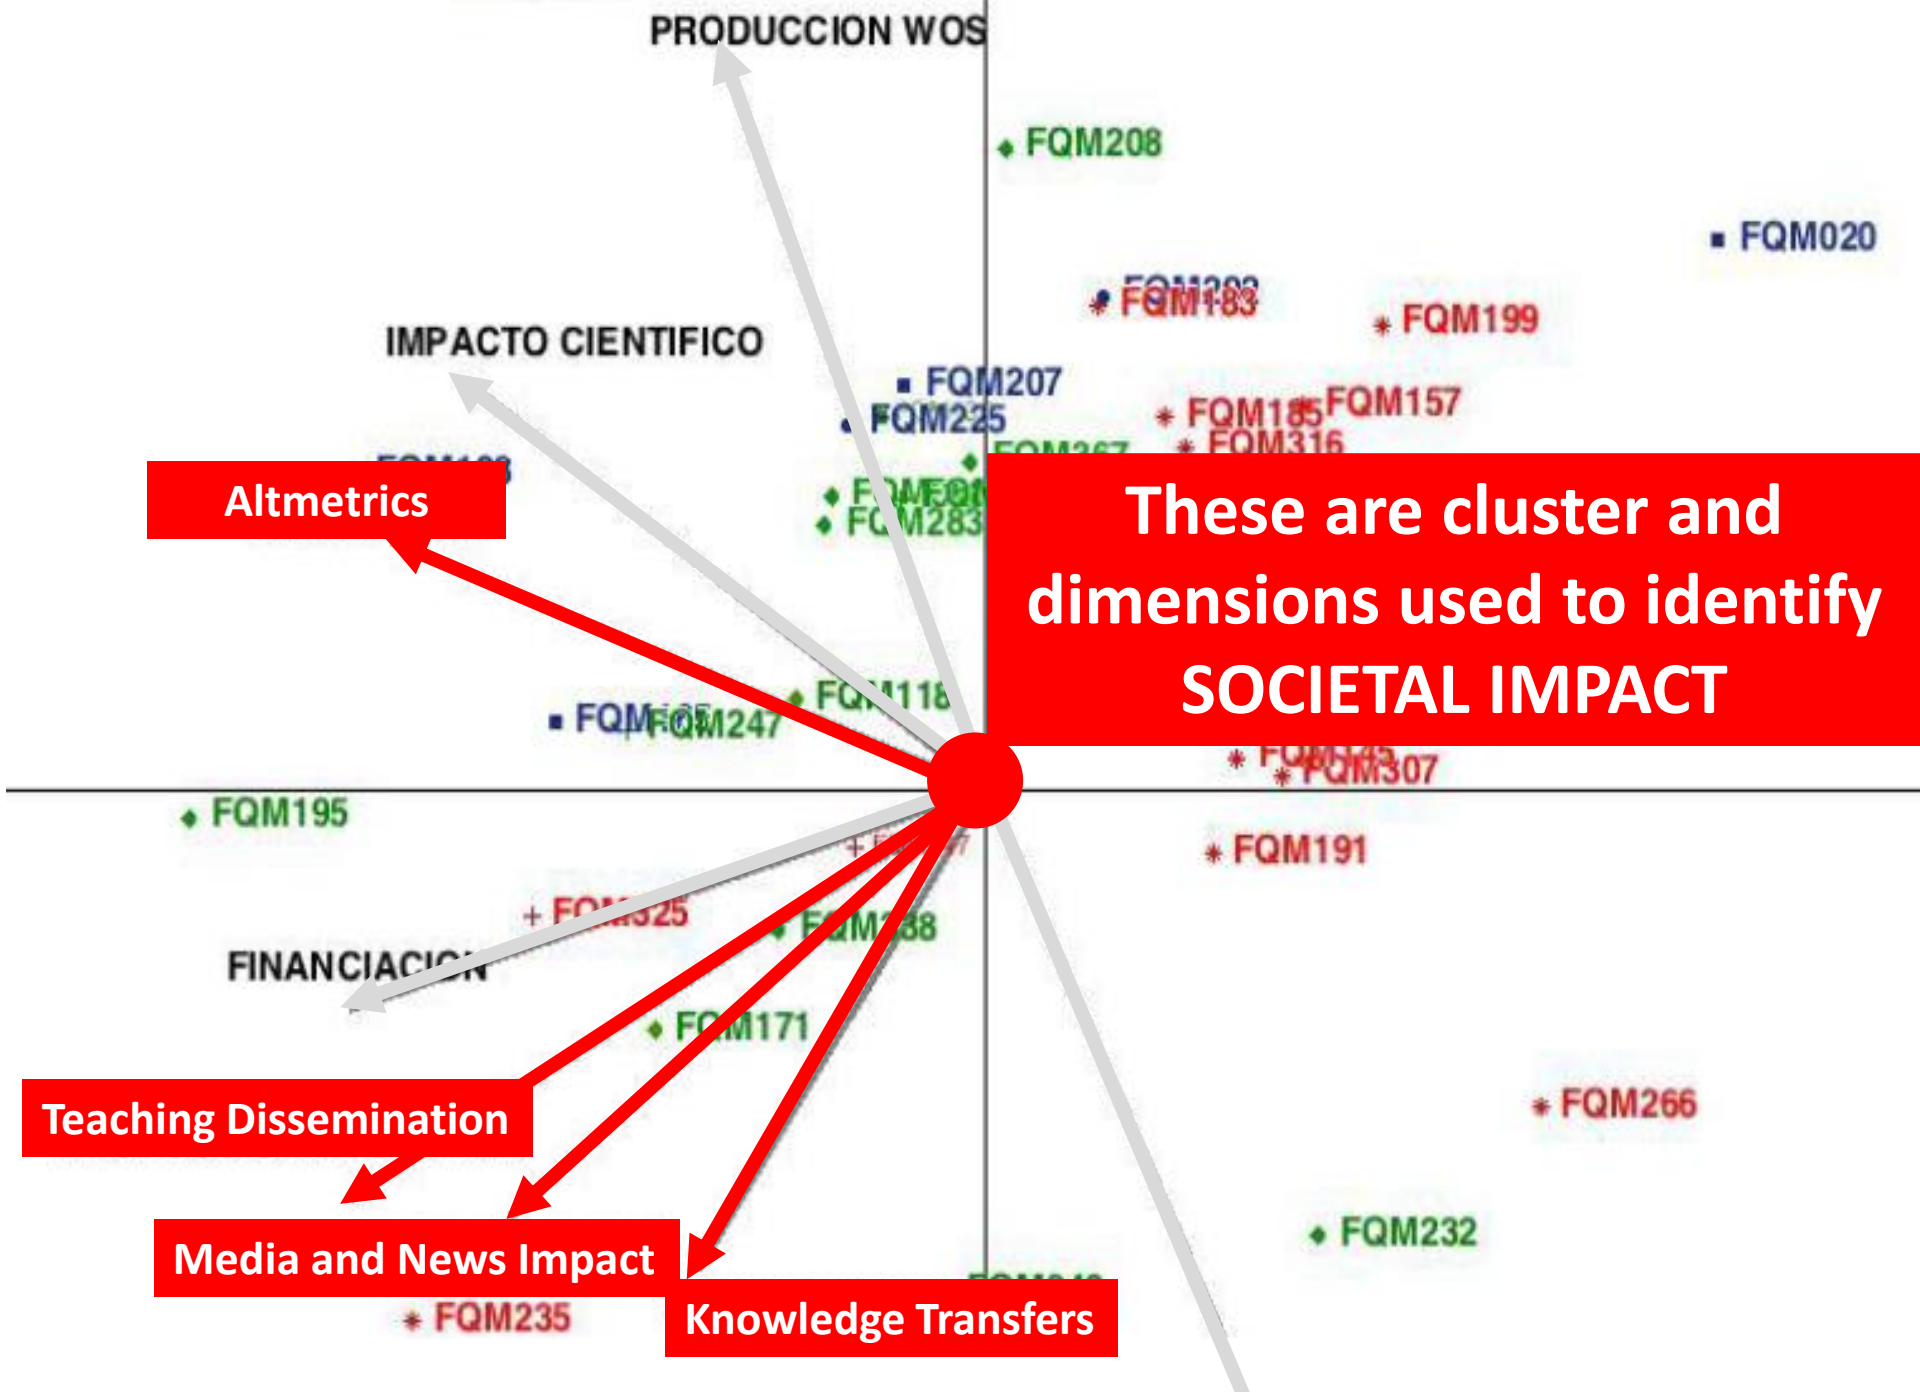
PRODUCCION WOS

FQM208

FQM020

FQM183

FQM199

IMPACTO CIENTIFICO

FQM207

FQM225

FQM185 FQM157

FQM316

Altmetrics

FQM283

These are cluster and dimensions used to identify SOCIETAL IMPACT

FQM247

FQM118

FQM307

FQM195

FQM191

FQM325

FINANCIACION

FQM171

Teaching Dissemination

FQM266

Media and News Impact

FQM232

FQM235

Knowledge Transfers